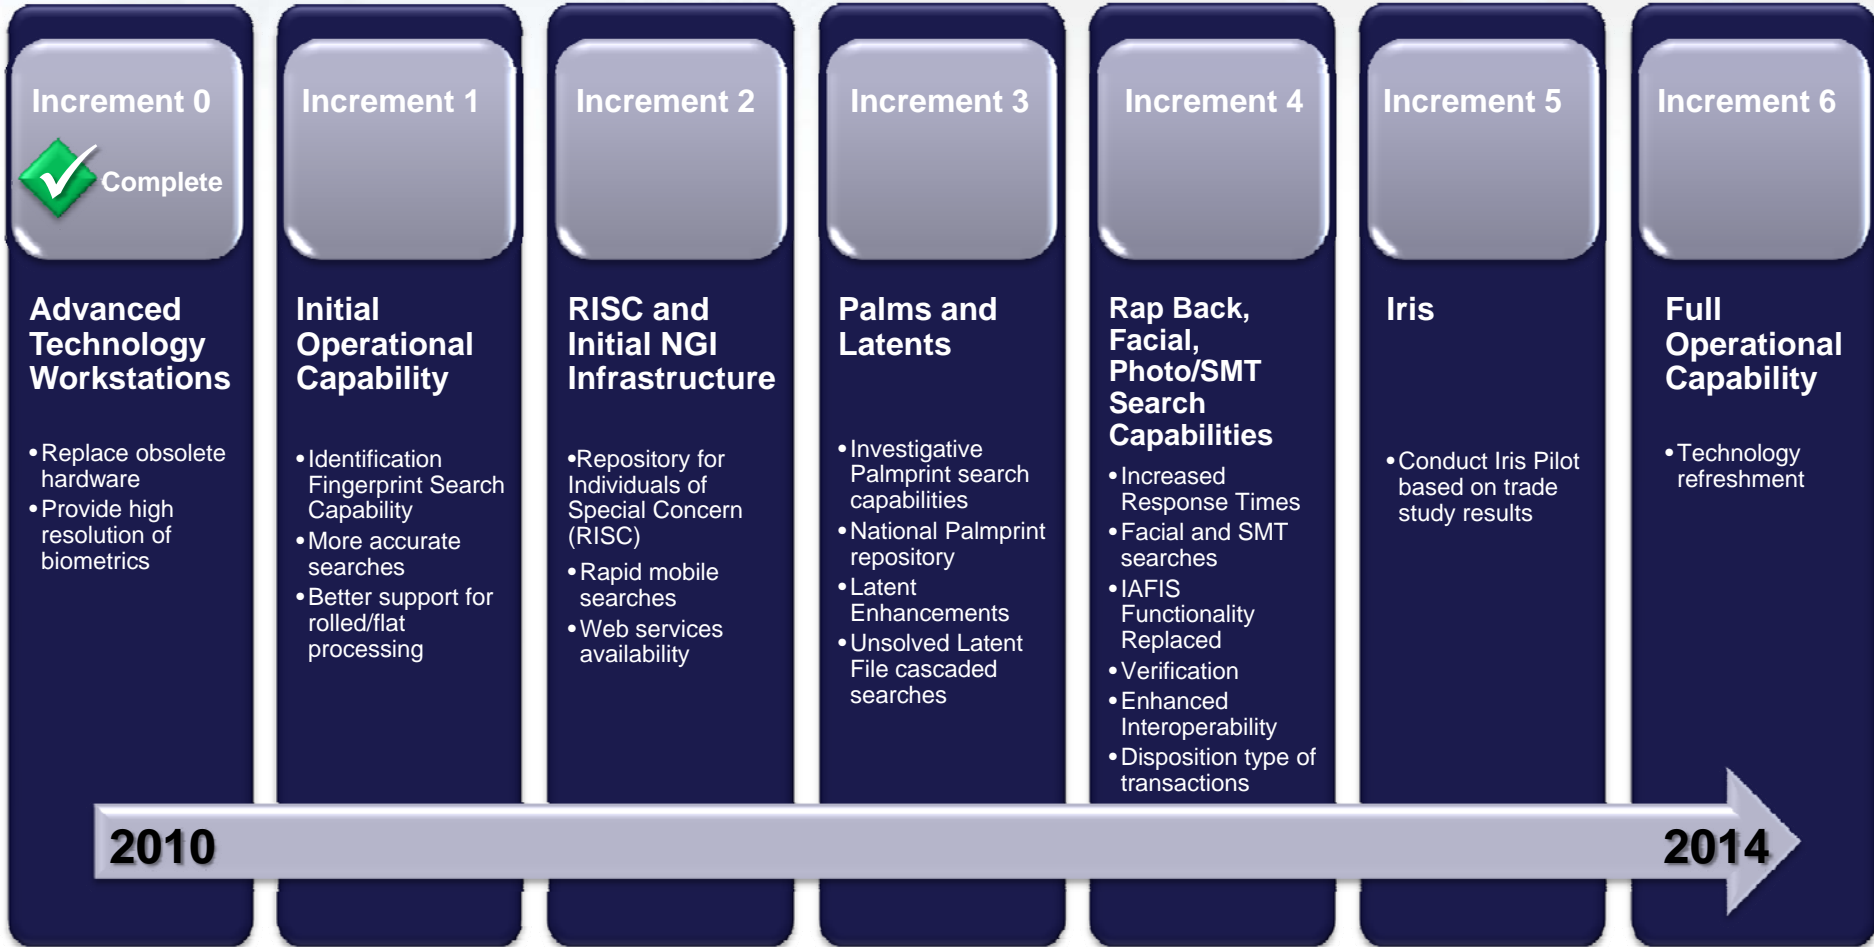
Increment 0

Complete

Advanced Technology Workstations

• Replace obsolete hardware
• Provide high resolution of biometrics

Increment 1

Initial Operational Capability

• Identification Fingerprint Search Capability
• More accurate searches
• Better support for rolled/flat processing

Increment 2

RISC and Initial NGI Infrastructure

•Repository for Individuals of Special Concern (RISC)
• Rapid mobile searches
• Web services availability

Increment 3

Palms and Latents

• Investigative Palmprint search capabilities
• National Palmprint repository
• Latent Enhancements
• Unsolved Latent File cascaded searches

Increment 4

Rap Back, Facial, Photo/SMT Search Capabilities

• Increased Response Times
• Facial and SMT searches
• IAFIS Functionality Replaced
• Verification
• Enhanced Interoperability
• Disposition type of transactions

Increment 5

Iris

• Conduct Iris Pilot based on trade study results

Increment 6

Full Operational Capability

• Technology refreshment

2010

2014